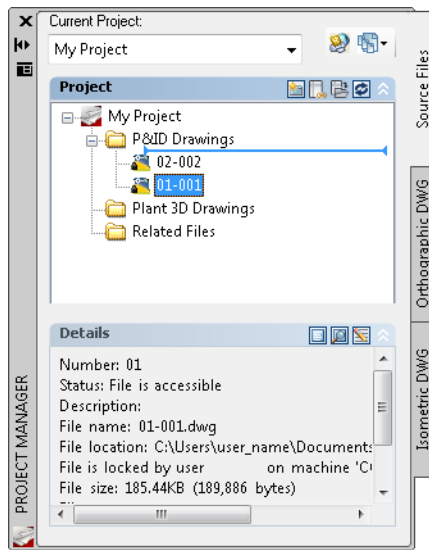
Current Project:
My Project
Project
My Project
P&ID Drawings
02-002
01-001
Plant 3D Drawings
Related Files
Details
Number: 01
Status: File is accessible
Description:
File name: 01-001.dwg
File location: C:\Users\user_name\Documents
File is locked by user on machine 'C
File size: 185.44KB (189,886 bytes)
PROJECT MANAGER
Source Files
Orthographic DWG
Isometric DWG